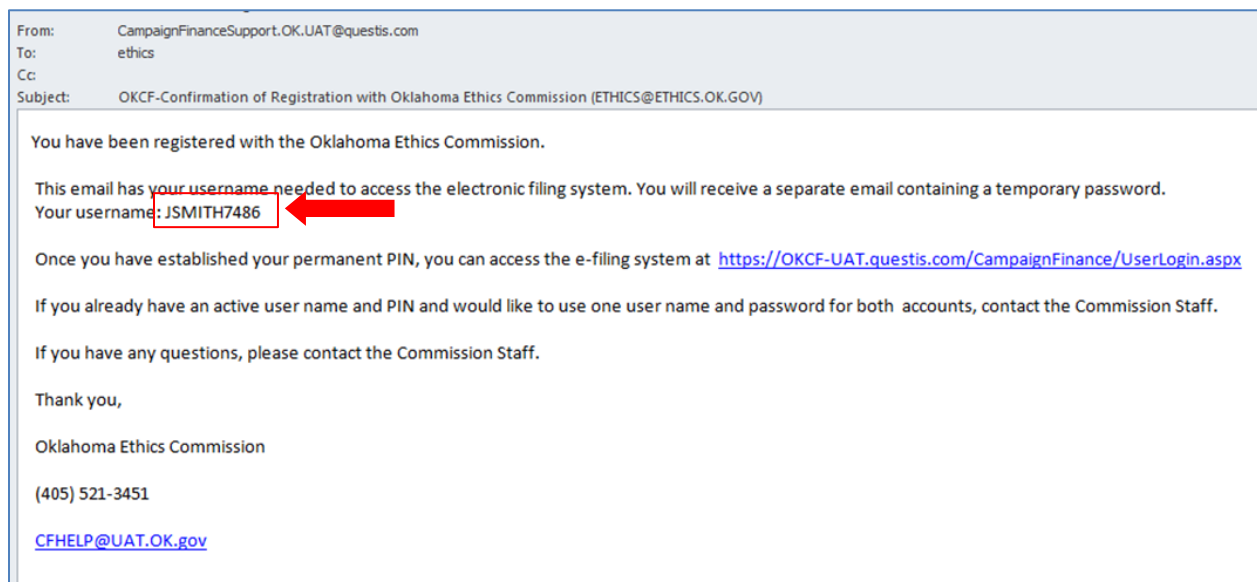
From: CampaignFinanceSupport.OK.UAT@questis.com
To: ethics
Cc:
Subject: OKCF-Confirmation of Registration with Oklahoma Ethics Commission (ETHICS@ETHICS.OK.GOV)

You have been registered with the Oklahoma Ethics Commission.

This email has your username needed to access the electronic filing system. You will receive a separate email containing a temporary password.
Your username: JSMITH7486

Once you have established your permanent PIN, you can access the e-filing system at https://OKCF-UAT.questis.com/CampaignFinance/UserLogin.aspx

If you already have an active user name and PIN and would like to use one user name and password for both accounts, contact the Commission Staff.

If you have any questions, please contact the Commission Staff.

Thank you,

Oklahoma Ethics Commission

(405) 521-3451

CFHELP@UAT.OK.gov